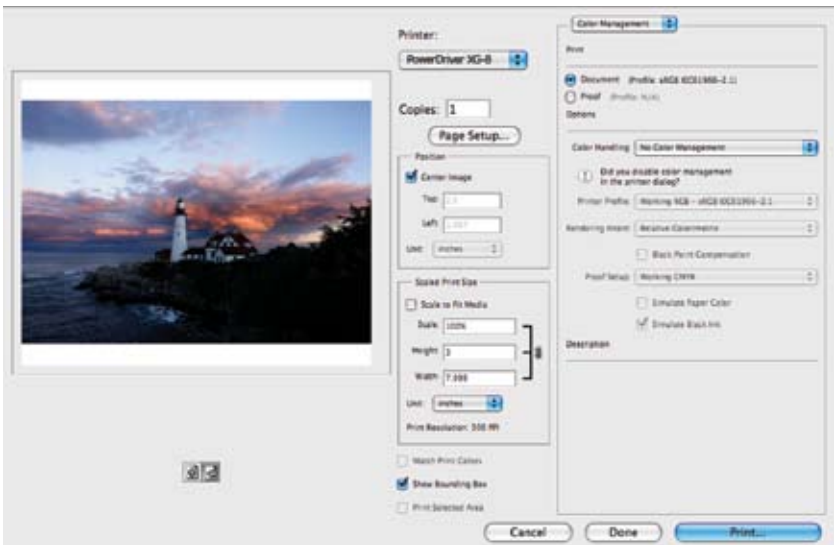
Printer:
PowerDriver XG-8
Copies: 1
Page Setup...
Position
Center Image
Top: 2.5
Left: 1.597
Unit: inches
Scaled Print Size
Scale to Fit Media
Scale: 100%
Height: 3
Width: 7.986
Unit: inches
Print Resolution: 300 PPI
Match Print Colors
Show Bounding Box
Print Selected Area
Color Management
Print
Document (Profile: sRGB IEC61966-2.1)
Proof (Profile: N/A)
Options
Color Handling: No Color Management
Did you disable color management in the printer dialog?
Printer Profile: Working RGB – sRGB IEC61966-2.1
Rendering Intent: Relative Colorimetric
Black Point Compensation
Proof Setup: Working CMYK
Simulate Paper Color
Simulate Black Ink
Description
Cancel
Done
Print...